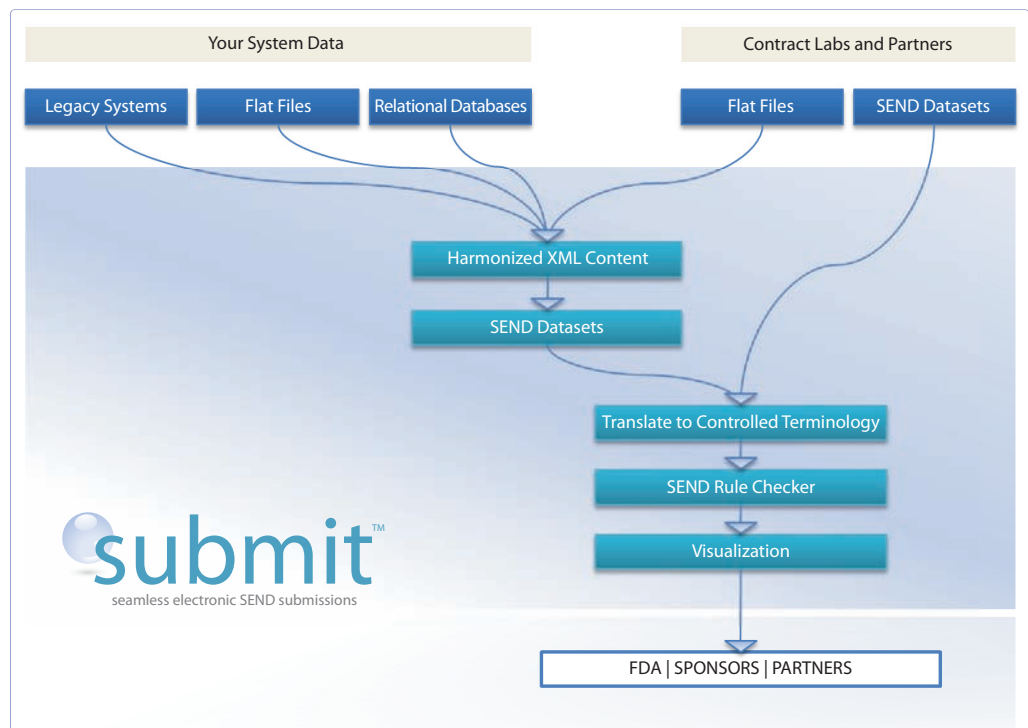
Your System Data

Contract Labs and Partners

Legacy Systems

Flat Files

Relational Databases

Flat Files

SEND Datasets

Harmonized XML Content

SEND Datasets

Translate to Controlled Terminology

SEND Rule Checker

Visualization

submit™
seamless electronic SEND submissions

FDA | SPONSORS | PARTNERS